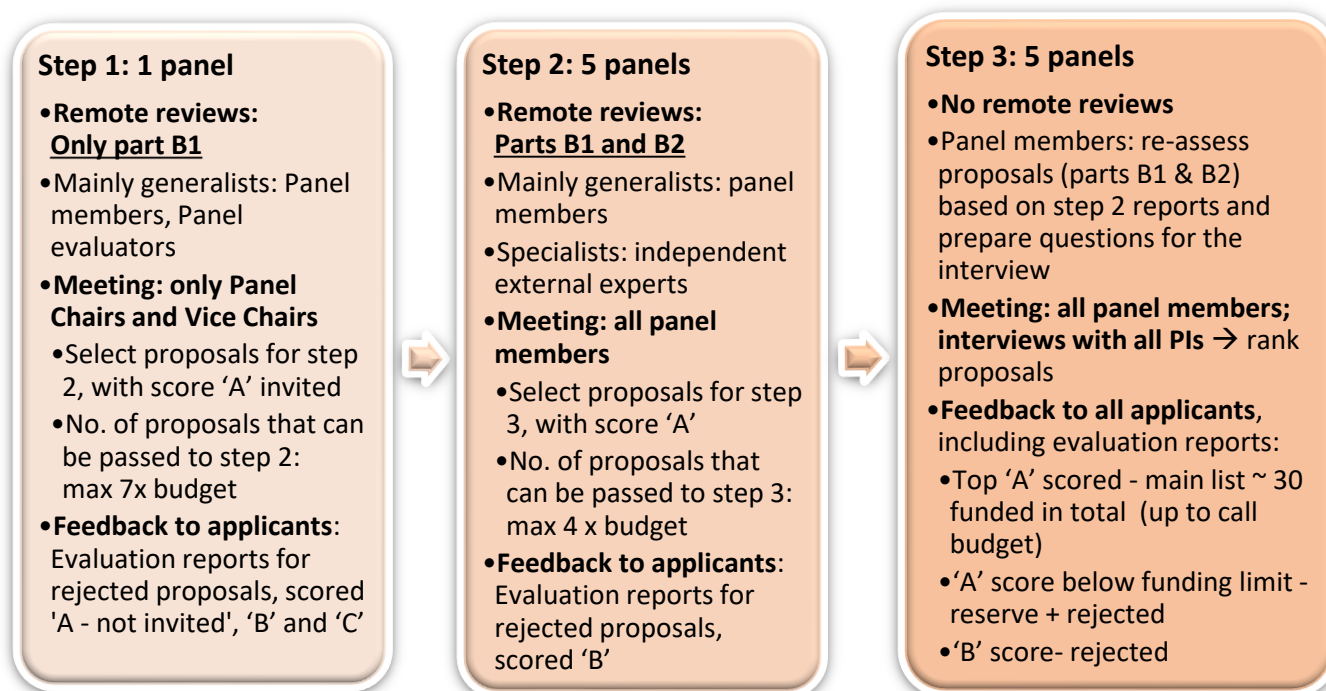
**Step 1: 1 panel**

• **Remote reviews:** **Only part B1**

• Mainly generalists: Panel members, Panel evaluators

• **Meeting: only Panel Chairs and Vice Chairs**

• Select proposals for step 2, with score 'A' invited

• No. of proposals that can be passed to step 2: max 7x budget

• **Feedback to applicants**: Evaluation reports for rejected proposals, scored 'A - not invited', 'B' and 'C'

**Step 2: 5 panels**

• **Remote reviews:** **Parts B1 and B2**

• Mainly generalists: panel members

• Specialists: independent external experts

• **Meeting: all panel members**

• Select proposals for step 3, with score 'A'

• No. of proposals that can be passed to step 3: max 4 x budget

• **Feedback to applicants**: Evaluation reports for rejected proposals, scored 'B'

**Step 3: 5 panels**

• **No remote reviews**

• Panel members: re-assess proposals (parts B1 & B2) based on step 2 reports and prepare questions for the interview

• **Meeting: all panel members; interviews with all PIs** → rank proposals

• **Feedback to all applicants**, including evaluation reports:

• Top 'A' scored - main list ~ 30 funded in total (up to call budget)

• 'A' score below funding limit - reserve + rejected

• 'B' score- rejected